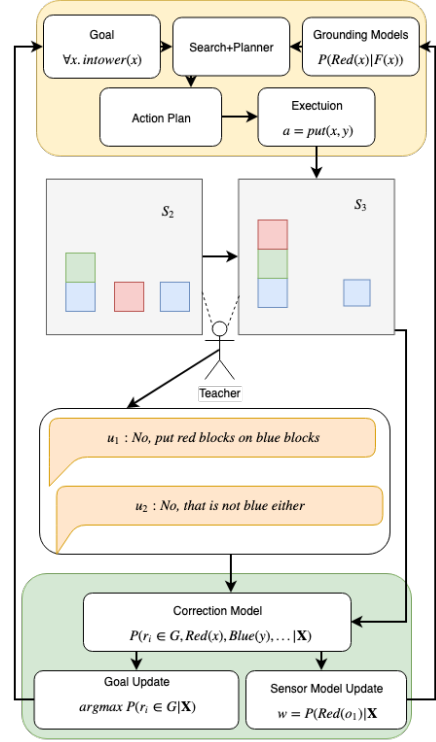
Goal
$\forall x.\, intower(x)$

Search+Planner

Grounding Models
$P(Red(x)|F(x))$

Action Plan

Exectuion
$a = put(x, y)$

$S_2$

$S_3$

Teacher

$u_1$ : No, put red blocks on blue blocks

$u_2$ : No, that is not blue either

Correction Model
$P(r_i \in G, Red(x), Blue(y), \ldots |\mathbf{X})$

Goal Update
$argmax\ P(r_i \in G|\mathbf{X})$

Sensor Model Update
$w = P(Red(o_1)|\mathbf{X}$